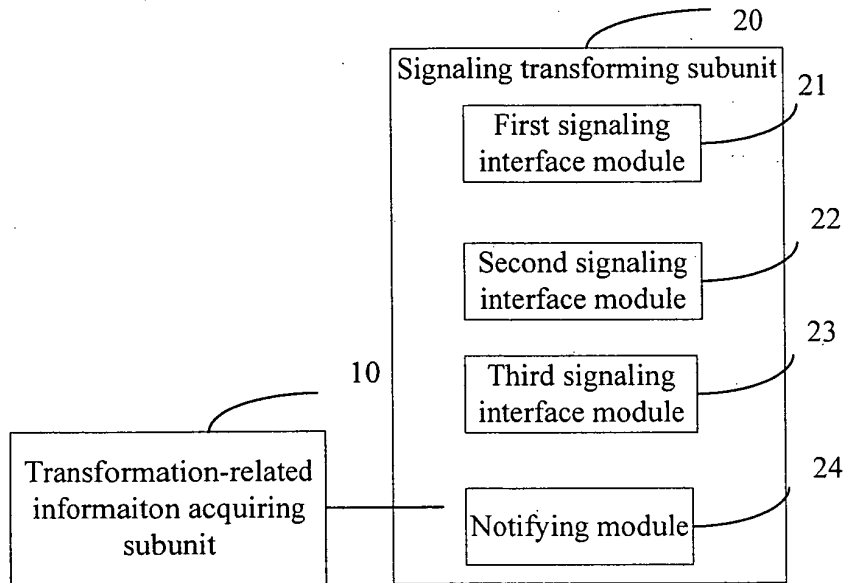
20

Signaling transforming subunit

21

First signaling interface module

22

Second signaling interface module

23

Third signaling interface module

10

24

Transformation-related informaiton acquiring subunit

Notifying module